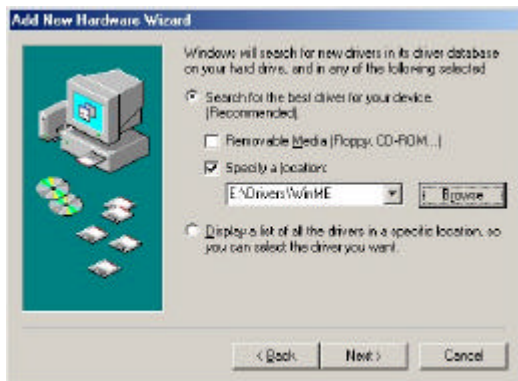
Add New Hardware Wizard

Windows will search for new drivers in its driver database on your hard drive, and in any of the following selected

Search for the best driver for your device. (Recommended)

Removable Media (Floppy, CD-ROM...)

Specify a location:

E:\Drivers\WinME

Browse

Display a list of all the drivers in a specific location, so you can select the driver you want.

< Back

Next >

Cancel